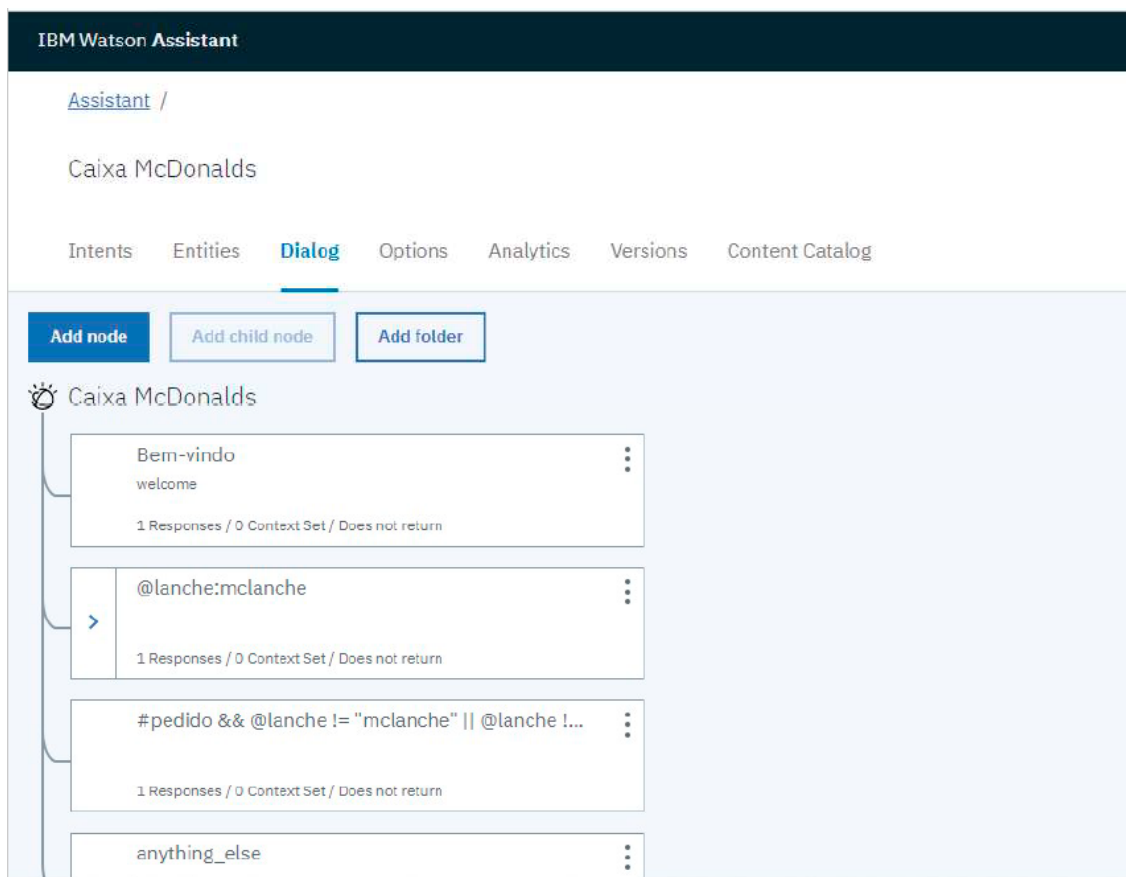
IBM Watson Assistant

Assistant /

Caixa McDonalds

Intents Entities Dialog Options Analytics Versions Content Catalog

Add node Add child node Add folder

Caixa McDonalds

Bem-vindo
welcome
1 Responses / 0 Context Set / Does not return

@lanche:mclanche
1 Responses / 0 Context Set / Does not return

#pedido && @lanche != "mclanche" || @lanche !...
1 Responses / 0 Context Set / Does not return

anything_else